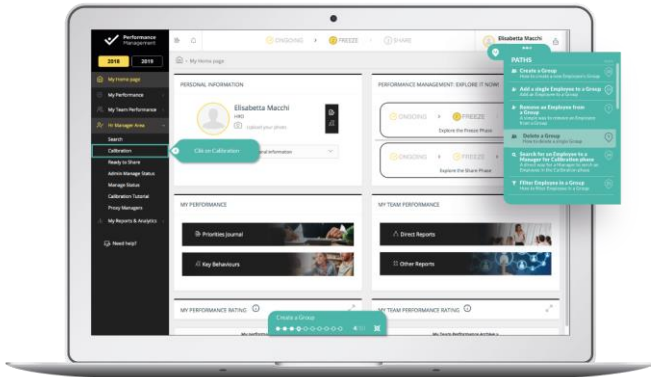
Performance Management

2018 2019

My Home page
My Performance
My Team Performance
Hr Manager Area
Search
Calibration
Ready to Share
Admin Manage Status
Manage Status
Calibration Tutorial
Proxy Managers
My Reports & Analytics

Need help?

ONGOING FREEZE SHARE

Elisabetta Macchi

My Home page

PERSONAL INFORMATION

Elisabetta Macchi
HRO
Upload your photo

Click on Calibration

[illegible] Information

PERFORMANCE MANAGEMENT: EXPLORE IT NOW!

ONGOING FREEZE

Explore the Freeze Phase

Explore the Share Phase

PATHS

Create a Group
How to create a new Employee's Group

Add a single Employee to a Group
Add an Employee to a Group

Remove an Employee from a Group
A simple way to remove an Employee from a Group

Delete a Group
How to delete a single Group

Search for an Employee to a Manager for Calibration phase
A direct way for a Manager to search an Employee in the Calibration phase

Filter Employee in a Group
How to filter Employees in a Group

MY PERFORMANCE

Priorities Journal

Key Behaviours

MY TEAM PERFORMANCE

Direct Reports

Other Reports

MY PERFORMANCE RATING

Create a Group

MY TEAM PERFORMANCE RATING